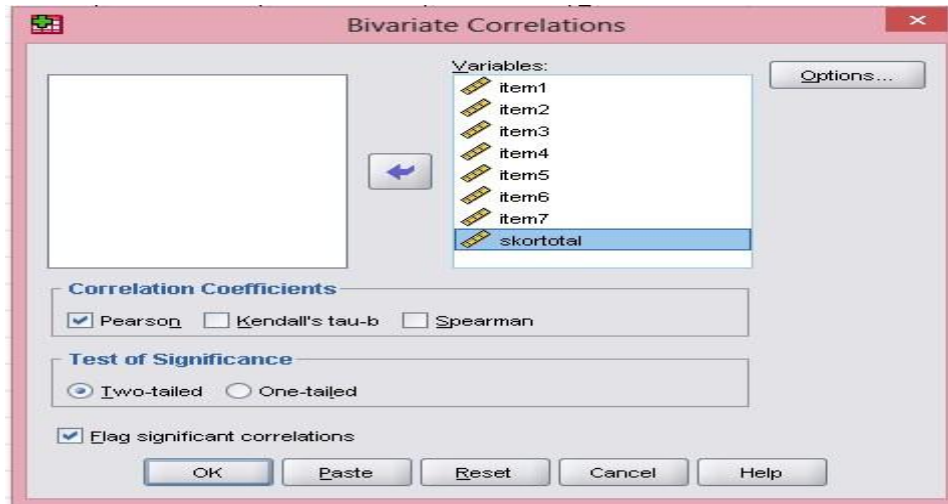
Bivariate Correlations

Variables:
item1
item2
item3
item4
item5
item6
item7
skortotal

Options...

Correlation Coefficients
Pearson
Kendall's tau-b
Spearman

Test of Significance
Two-tailed
One-tailed

Flag significant correlations

OK
Paste
Reset
Cancel
Help